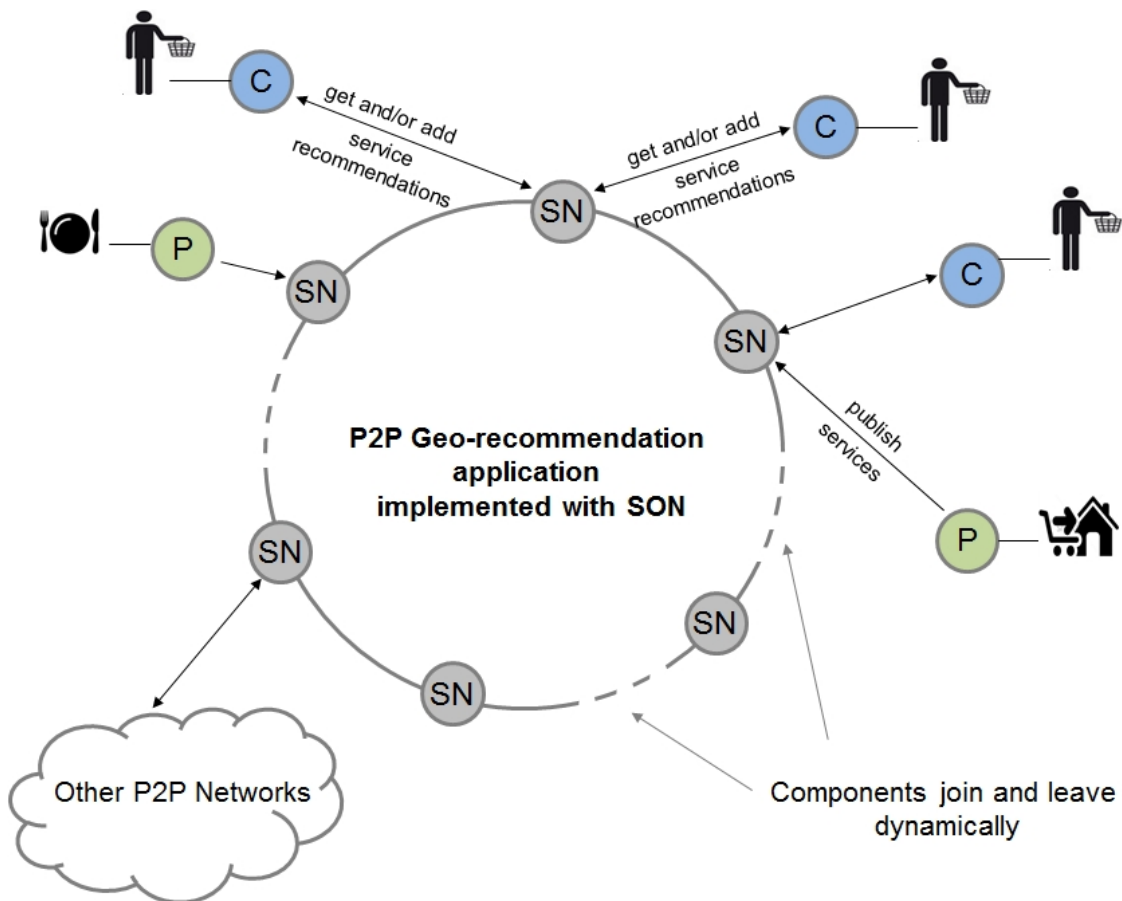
C

get and/or add service recommendations

get and/or add service recommendations

C

SN

P

SN

C

SN

publish services

P2P Geo-recommendation application implemented with SON

P

SN

SN

SN

Other P2P Networks

Components join and leave dynamically